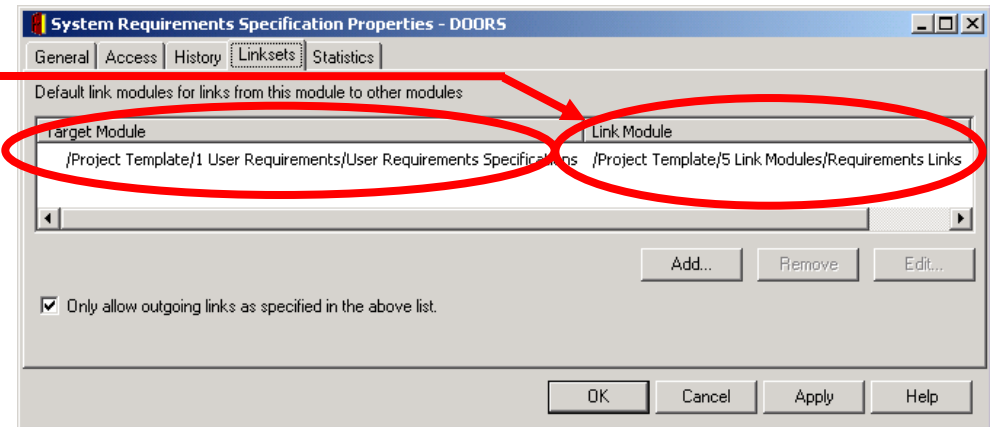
System Requirements Specification Properties - DOORS

General | Access | History | Linksets | Statistics

Default link modules for links from this module to other modules

| Target Module | Link Module |
|---|---|
| /Project Template/1 User Requirements/User Requirements Specifications | /Project Template/5 Link Modules/Requirements Links |

Add... Remove Edit...

Only allow outgoing links as specified in the above list.

OK Cancel Apply Help